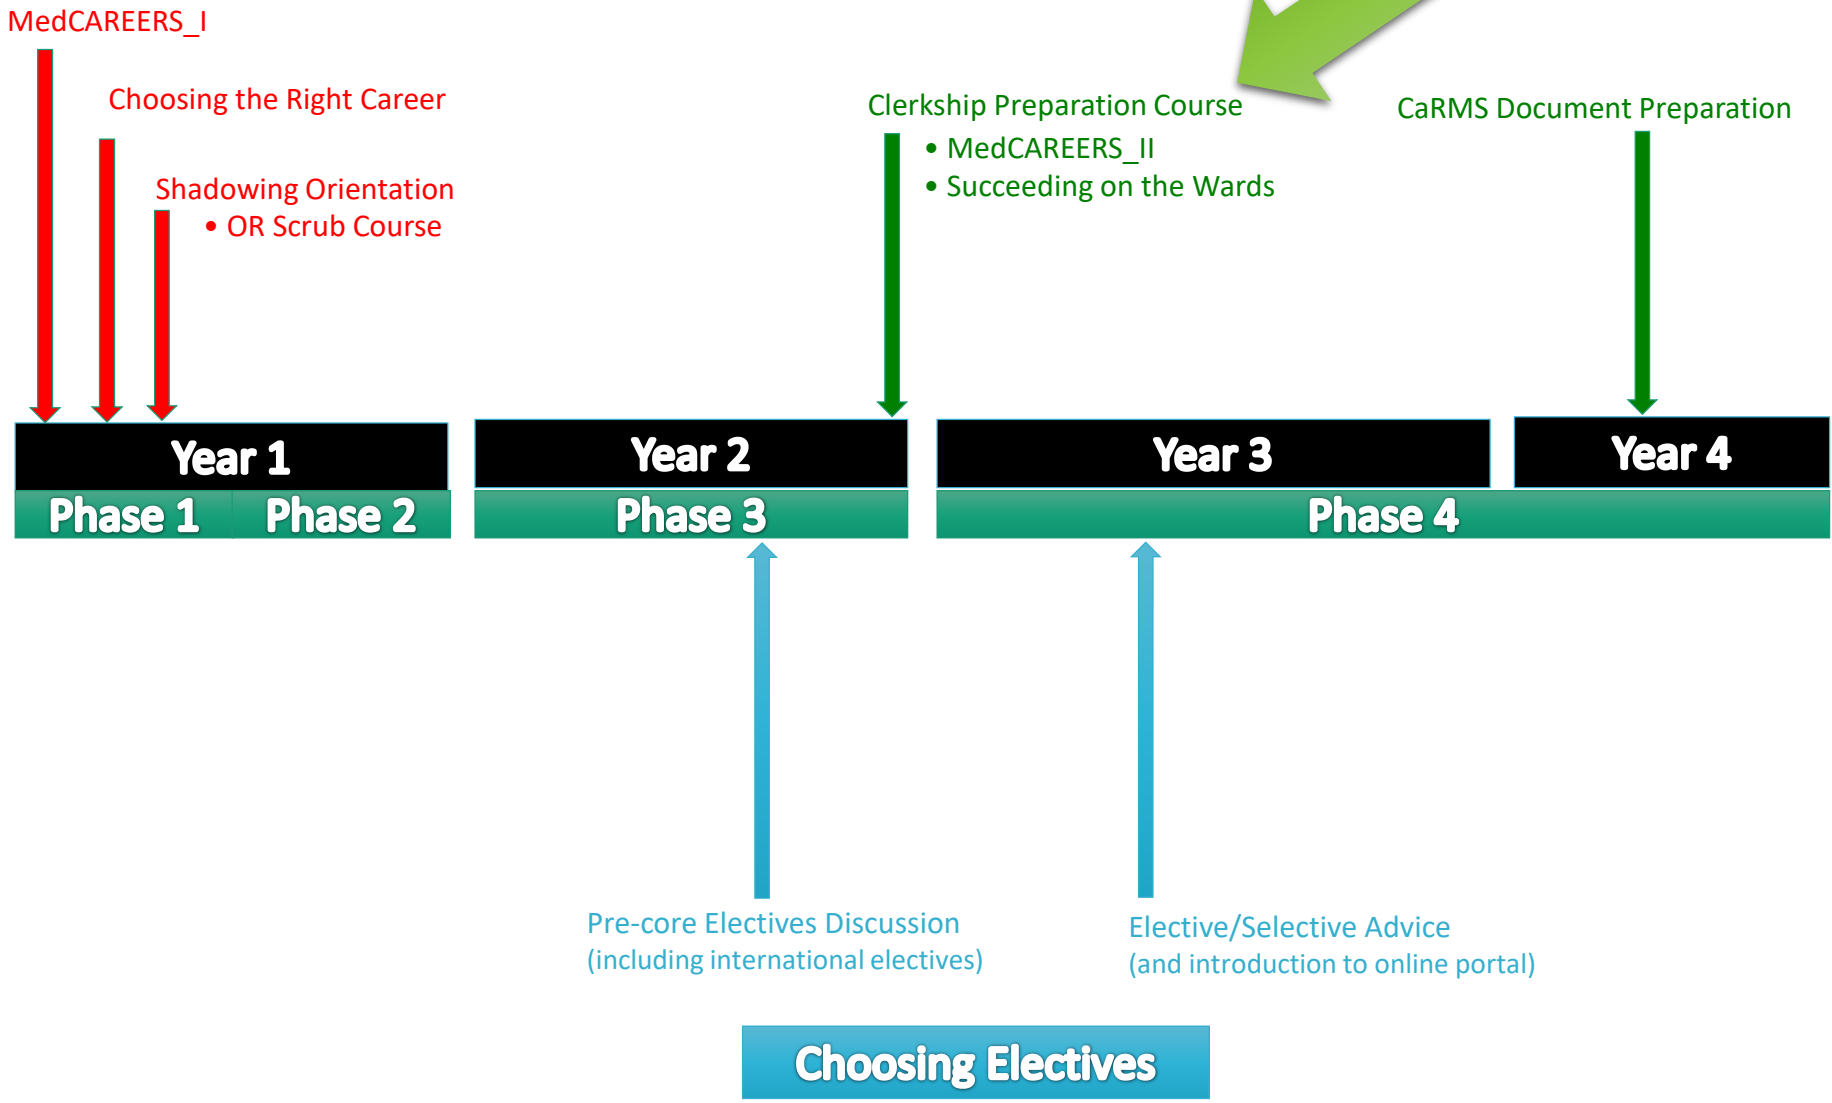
MedCAREERS_I

Choosing the Right Career

Shadowing Orientation
• OR Scrub Course

Clerkship Preparation Course
• MedCAREERS_II
• Succeeding on the Wards

CaRMS Document Preparation

Year 1
Phase 1
Phase 2

Year 2
Phase 3

Year 3

Year 4
Phase 4

Pre-core Electives Discussion
(including international electives)

Elective/Selective Advice
(and introduction to online portal)

Choosing Electives